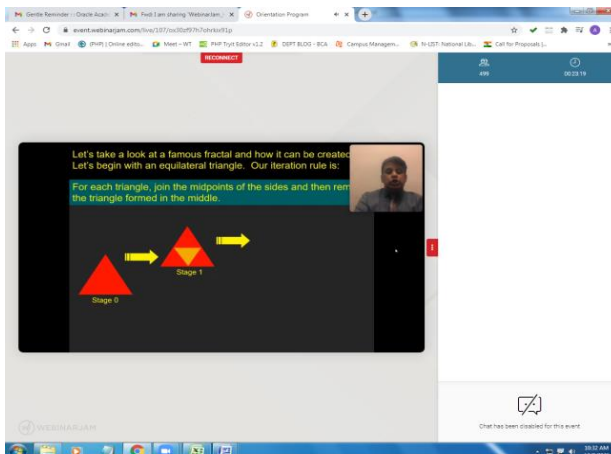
Gentle Reminder :: Oracle Acad ×
Fwd: I am sharing 'Webinar Jam ×
Orientation Program ×
event.webinarjam.com/live/107/ox30zf97h7ohrkix91p
Apps
Gmail
(PHP) | Online edito...
Meet – WT
PHP Tryit Editor v1.2
DEPT BLOG - BCA
Campus Managem...
N-LIST: National Lib...
Call for Proposals |...
RECONNECT
499
00:23:19

Let's take a look at a famous fractal and how it can be created. Let's begin with an equilateral triangle. Our iteration rule is:

For each triangle, join the midpoints of the sides and then rem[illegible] the triangle formed in the middle.

Stage 0
Stage 1

WEBINARJAM
Chat has been disabled for this event
10:32 AM